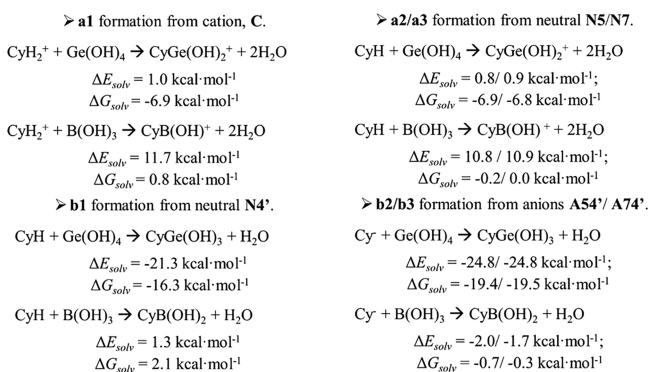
➢ **a1** formation from cation, **C**.

$CyH_2^+ + Ge(OH)_4 \rightarrow CyGe(OH)_2^+ + 2H_2O$

$\Delta E_{solv}$ = 1.0 kcal·mol$^{-1}$

$\Delta G_{solv}$ = -6.9 kcal·mol$^{-1}$

$CyH_2^+ + B(OH)_3 \rightarrow CyB(OH)^+ + 2H_2O$

$\Delta E_{solv}$ = 11.7 kcal·mol$^{-1}$

$\Delta G_{solv}$ = 0.8 kcal·mol$^{-1}$

➢ **b1** formation from neutral **N4'**.

$CyH + Ge(OH)_4 \rightarrow CyGe(OH)_3 + H_2O$

$\Delta E_{solv}$ = -21.3 kcal·mol$^{-1}$

$\Delta G_{solv}$ = -16.3 kcal·mol$^{-1}$

$CyH + B(OH)_3 \rightarrow CyB(OH)_2 + H_2O$

$\Delta E_{solv}$ = 1.3 kcal·mol$^{-1}$

$\Delta G_{solv}$ = 2.1 kcal·mol$^{-1}$

➢ **a2/a3** formation from neutral **N5**/**N7**.

$CyH + Ge(OH)_4 \rightarrow CyGe(OH)_2^+ + 2H_2O$

$\Delta E_{solv}$ = 0.8/ 0.9 kcal·mol$^{-1}$;

$\Delta G_{solv}$ = -6.9/ -6.8 kcal·mol$^{-1}$

$CyH + B(OH)_3 \rightarrow CyB(OH)^+ + 2H_2O$

$\Delta E_{solv}$ = 10.8 / 10.9 kcal·mol$^{-1}$;

$\Delta G_{solv}$ = -0.2/ 0.0 kcal·mol$^{-1}$

➢ **b2/b3** formation from anions **A54'**/ **A74'**.

$Cy^- + Ge(OH)_4 \rightarrow CyGe(OH)_3 + H_2O$

$\Delta E_{solv}$ = -24.8/ -24.8 kcal·mol$^{-1}$;

$\Delta G_{solv}$ = -19.4/ -19.5 kcal·mol$^{-1}$

$Cy^- + B(OH)_3 \rightarrow CyB(OH)_2 + H_2O$

$\Delta E_{solv}$ = -2.0/ -1.7 kcal·mol$^{-1}$;

$\Delta G_{solv}$ = -0.7/ -0.3 kcal·mol$^{-1}$